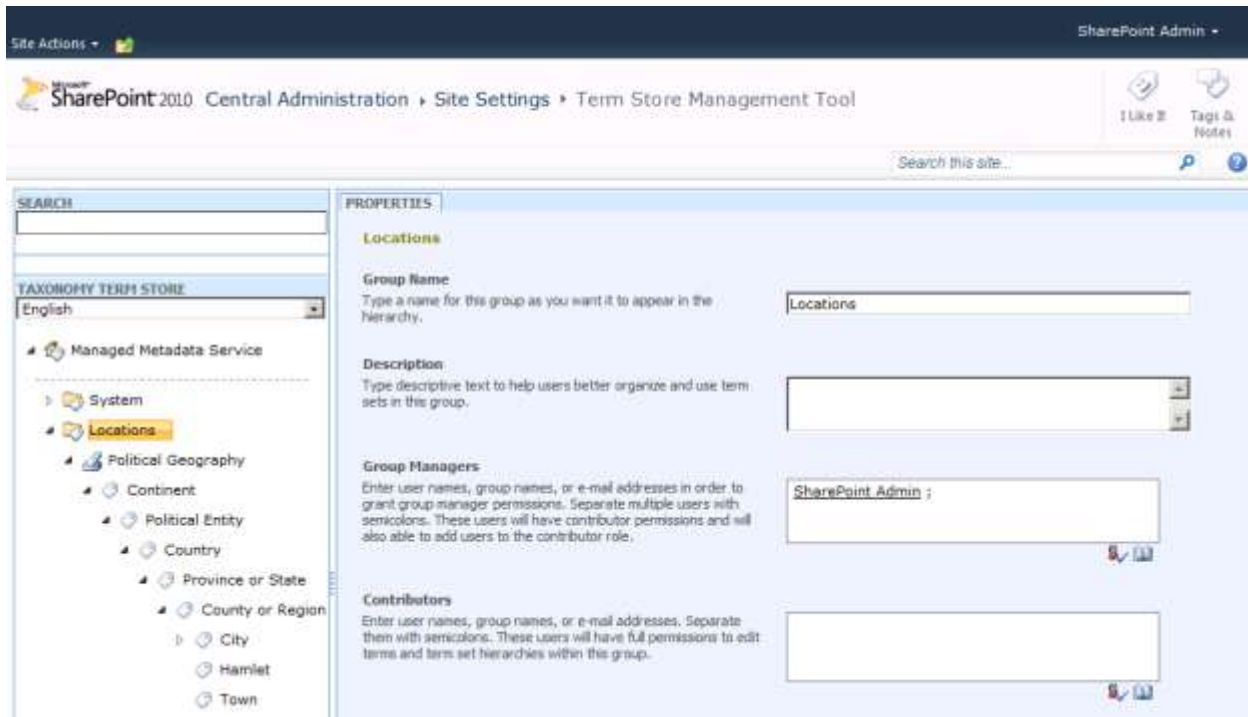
Site Actions ▾

SharePoint Admin ▾

Microsoft SharePoint 2010 Central Administration ▸ Site Settings ▸ Term Store Management Tool

I Like It

Tags & Notes

Search this site...

SEARCH

TAXONOMY TERM STORE

English

Managed Metadata Service

System

Locations

Political Geography

Continent

Political Entity

Country

Province or State

County or Region

City

Hamlet

Town

PROPERTIES

Locations

Group Name

Type a name for this group as you want it to appear in the hierarchy.

Locations

Description

Type descriptive text to help users better organize and use term sets in this group.

Group Managers

Enter user names, group names, or e-mail addresses in order to grant group manager permissions. Separate multiple users with semicolons. These users will have contributor permissions and will also able to add users to the contributor role.

SharePoint Admin ;

Contributors

Enter user names, group names, or e-mail addresses. Separate them with semicolons. These users will have full permissions to edit terms and term set hierarchies within this group.